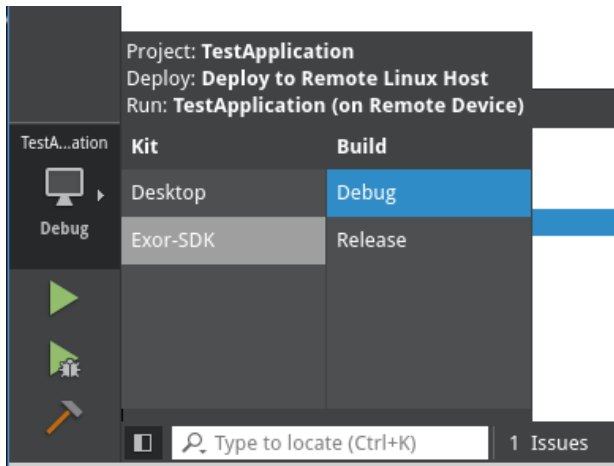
Project: TestApplication
Deploy: Deploy to Remote Linux Host
Run: TestApplication (on Remote Device)

TestA...ation

Debug

| Kit | Build |
|---|---|
| Desktop | Debug |
| Exor-SDK | Release |

Type to locate (Ctrl+K)

1 Issues